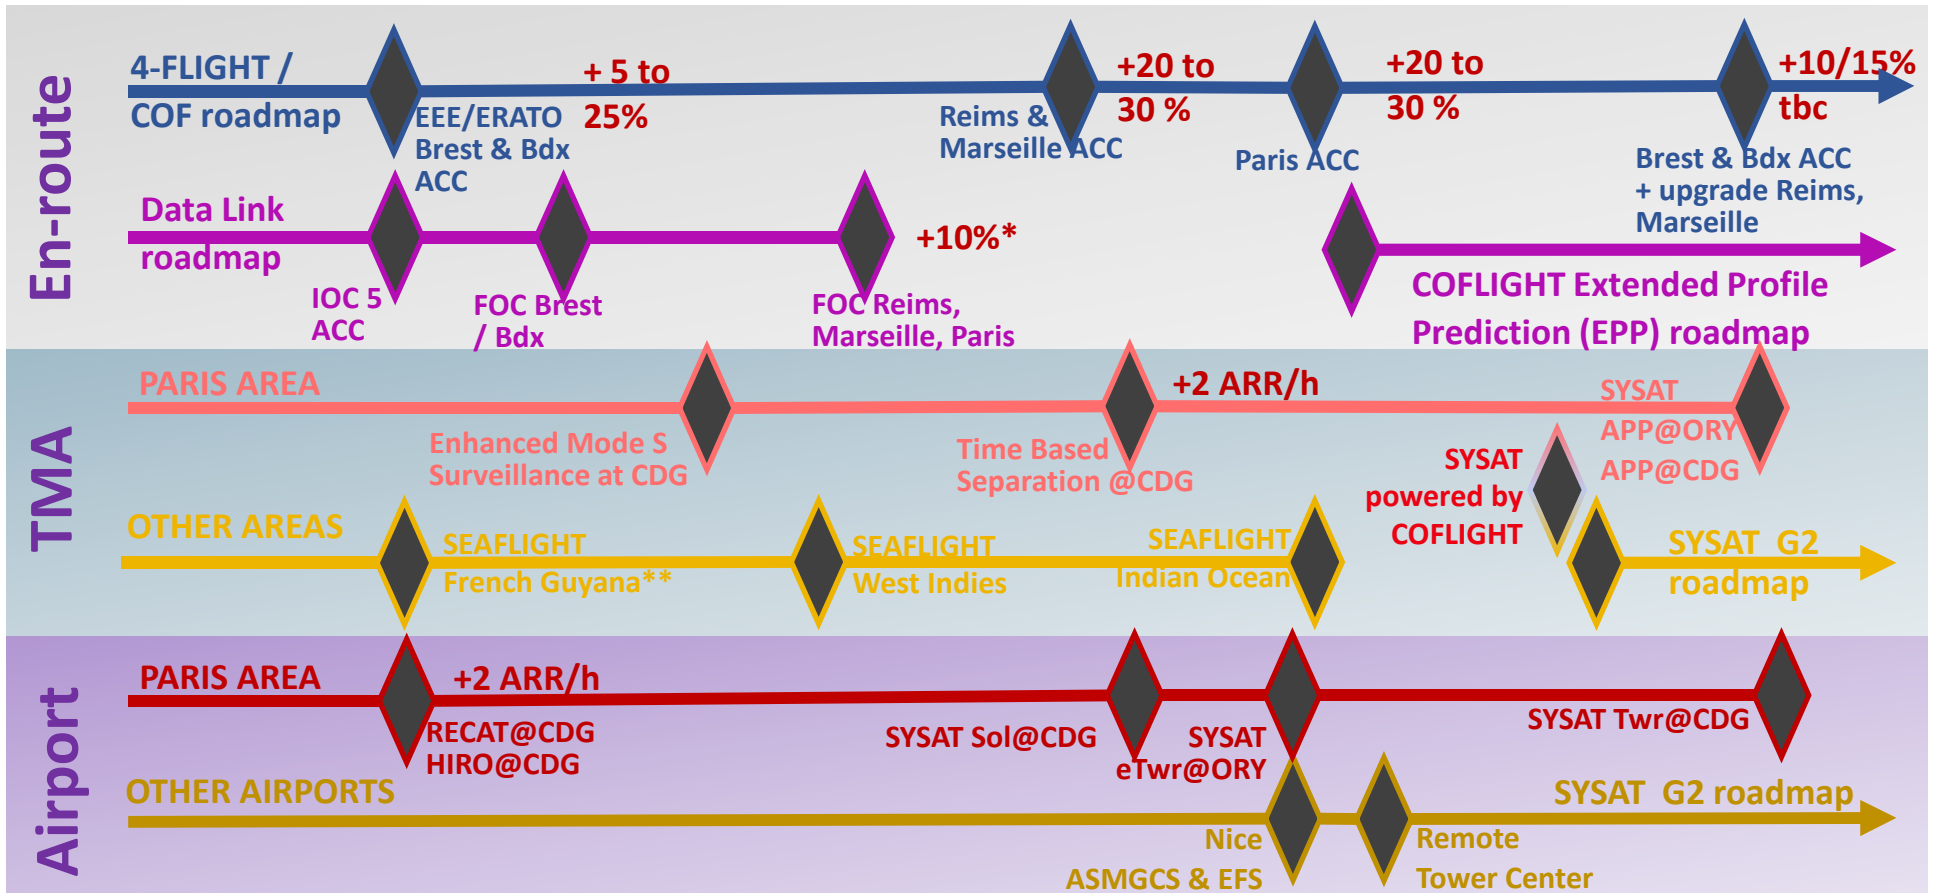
En-route

4-FLIGHT / COF roadmap

EEE/ERATO Brest & Bdx ACC

+ 5 to 25%

Reims & Marseille ACC

+20 to 30 %

Paris ACC

+20 to 30 %

+10/15% tbc

Brest & Bdx ACC + upgrade Reims, Marseille

Data Link roadmap

IOC 5 ACC

FOC Brest / Bdx

FOC Reims, Marseille, Paris

+10%*

COFLIGHT Extended Profile Prediction (EPP) roadmap

TMA

PARIS AREA

Enhanced Mode S Surveillance at CDG

Time Based Separation @CDG

+2 ARR/h

SYSAT APP@ORY APP@CDG

SYSAT powered by COFLIGHT

OTHER AREAS

SEAFLIGHT French Guyana**

SEAFLIGHT West Indies

SEAFLIGHT Indian Ocean

SYSAT G2 roadmap

Airport

PARIS AREA

+2 ARR/h

RECAT@CDG HIRO@CDG

SYSAT Sol@CDG

SYSAT eTwr@ORY

SYSAT Twr@CDG

OTHER AIRPORTS

Nice ASMGCS & EFS

Remote Tower Center

SYSAT G2 roadmap